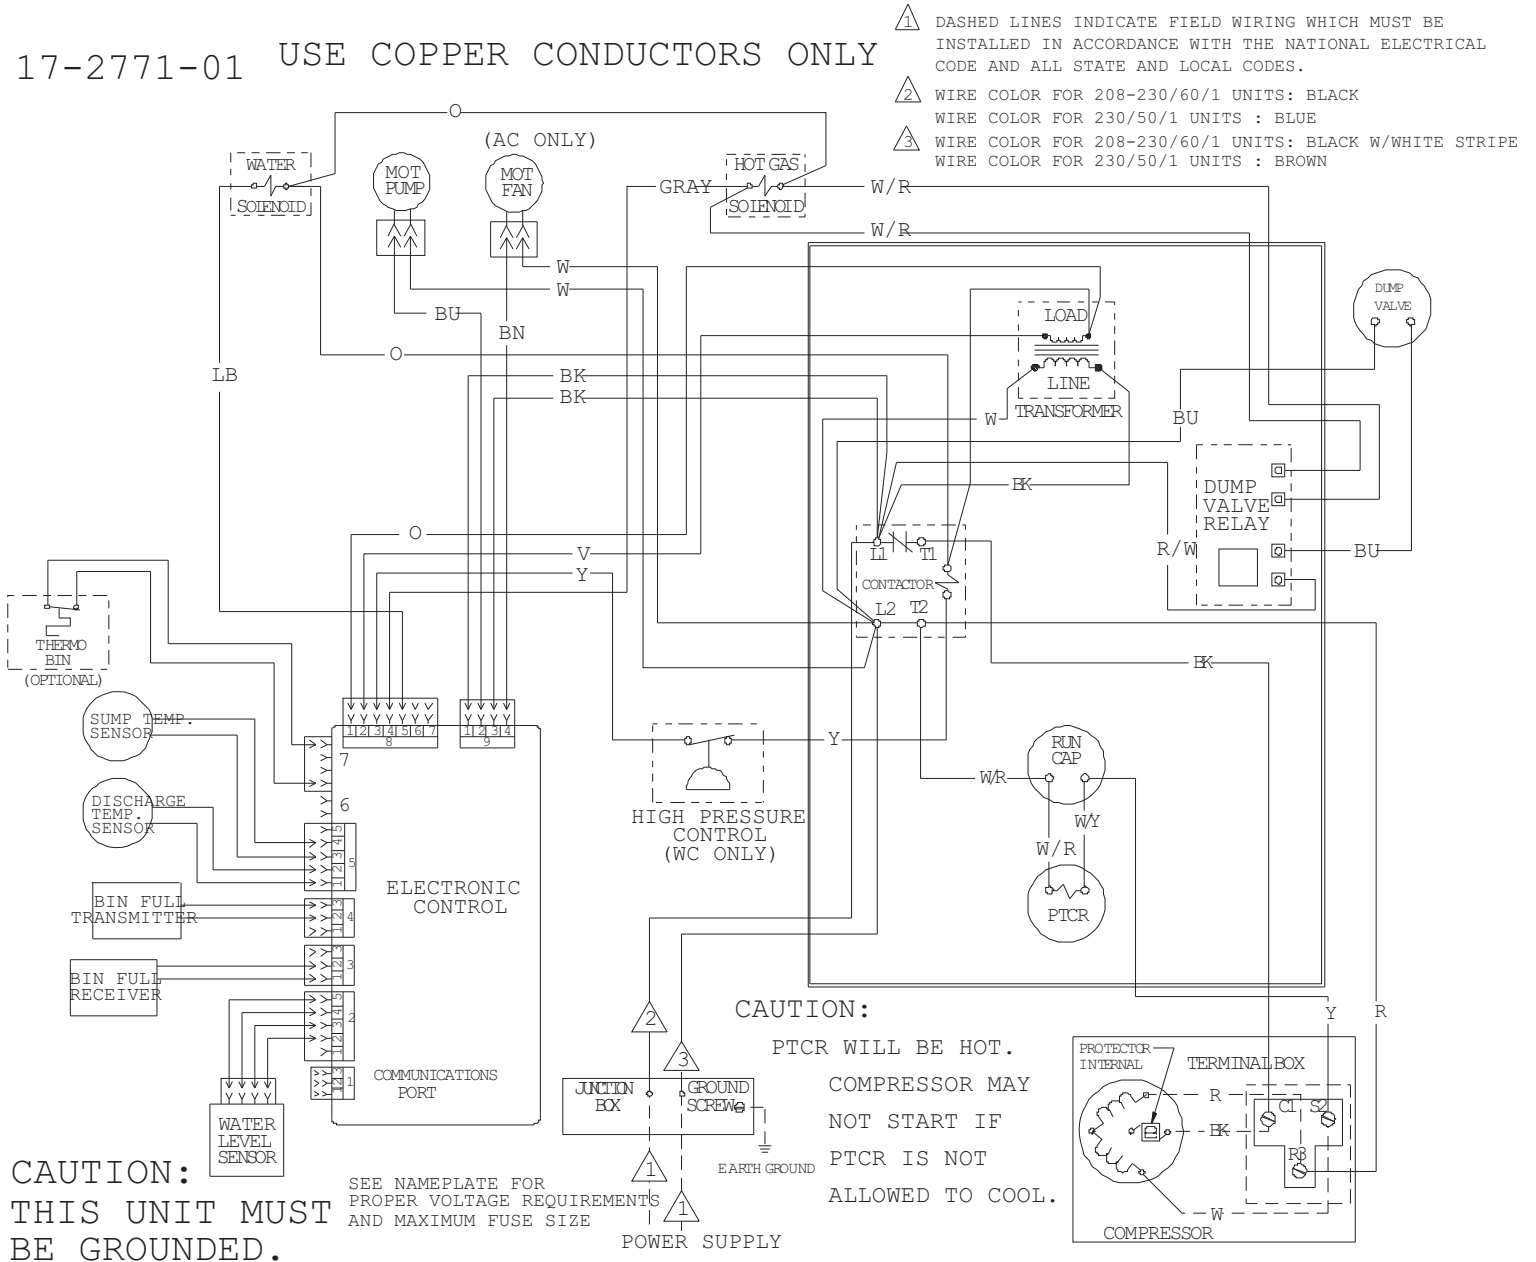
17-2771-01 USE COPPER CONDUCTORS ONLY

1 DASHED LINES INDICATE FIELD WIRING WHICH MUST BE INSTALLED IN ACCORDANCE WITH THE NATIONAL ELECTRICAL CODE AND ALL STATE AND LOCAL CODES.
2 WIRE COLOR FOR 208-230/60/1 UNITS: BLACK
WIRE COLOR FOR 230/50/1 UNITS : BLUE
3 WIRE COLOR FOR 208-230/60/1 UNITS: BLACK W/WHITE STRIPE
WIRE COLOR FOR 230/50/1 UNITS : BROWN

O
(AC ONLY)
WATER SOLENOID
MOT PUMP
MOT FAN
GRAY
HOT GAS SOLENOID
W/R
W/R
W
W
BU
BN
O
LB
BK
BK
LOAD
LINE
TRANSFORMER
W
BU
DUMP VALVE
DUMP VALVE RELAY
BK
O
V
Y
L1 T1
CONTACTOR
L2 T2
R/W
BU
THERMO BIN (OPTIONAL)
BK
SUMP TEMP. SENSOR
1 2 3 4 5 6 7
8
1 2 3 4
9
7
6
Y
DISCHARGE TEMP. SENSOR
5 4 3 2 1
5
HIGH PRESSURE CONTROL (WC ONLY)
RUN CAP
W/R
W/Y
W/R
PTCR
ELECTRONIC CONTROL
BIN FULL TRANSMITTER
3 2 1
4
BIN FULL RECEIVER
3 2 1
3
5 4 3 2 1
2
3 2 1
1
COMMUNICATIONS PORT
WATER LEVEL SENSOR
2
3
CAUTION:
PTCR WILL BE HOT.
COMPRESSOR MAY NOT START IF PTCR IS NOT ALLOWED TO COOL.
Y
R
PROTECTOR INTERNAL
TERMINAL BOX
R
BK
C1 S2
R3
W
COMPRESSOR
JUNCTION BOX
GROUND SCREW
EARTH GROUND
1
1
POWER SUPPLY
SEE NAMEPLATE FOR PROPER VOLTAGE REQUIREMENTS AND MAXIMUM FUSE SIZE
CAUTION:
THIS UNIT MUST BE GROUNDED.